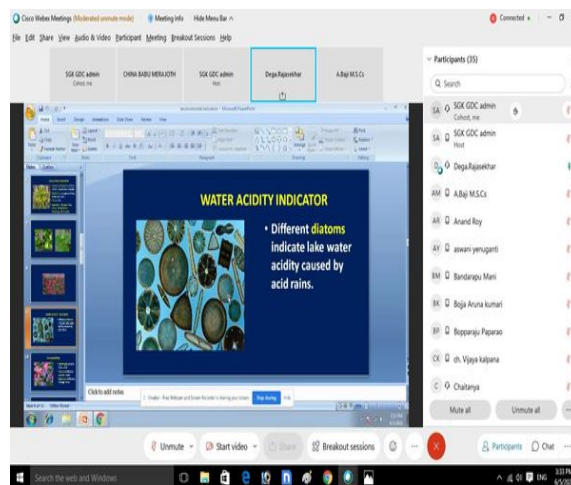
Cisco Webex Meetings (Moderated unmute mode) Meeting Info Hide Menu Bar ^ Connected

File Edit Share View Audio & Video Participant Meeting Breakout Sessions Help

SGK GDC admin
Cohost, me

CHINA BABU MERAJOTH

SGK GDC admin
Host

Dega.Rajasekhar

A.Baji M.S.Cs

Participants (35)

Search

SA SGK GDC admin
Cohost, me

SA SGK GDC admin
Host

Dega.Rajasekhar

AM A.Baji M.S.Cs

AR Anand Roy

AY aswani yenuganti

BM Bandarapu Mani

BK Boja Aruna kumari

BP Bopparaju Paparao

CK ch. Vijaya kalpana

C Chaitanya

Mute all

Unmute all

WATER ACIDITY INDICATOR

• Different diatoms indicate lake water acidity caused by acid rains.

Click to add notes

Stop sharing

Unmute

Start video

Share

Breakout sessions

Participants

Chat

Search the web and Windows

ENG